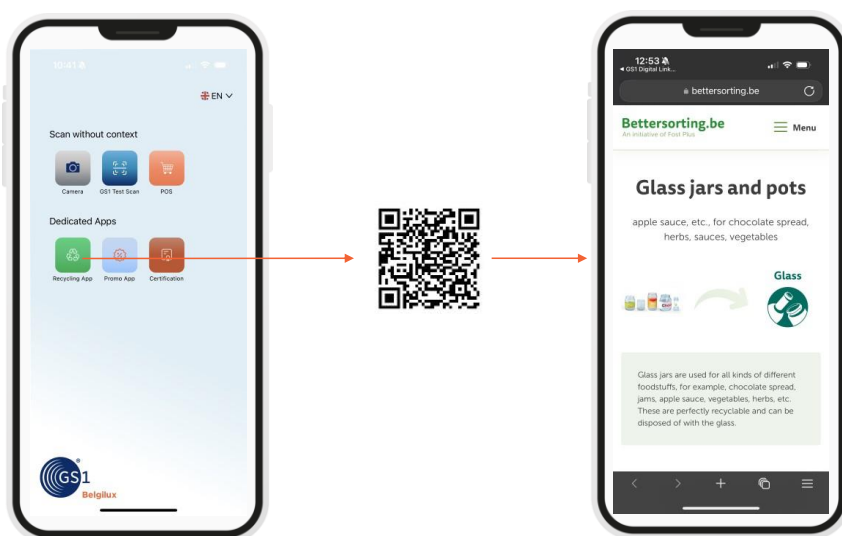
10:41

EN

Scan without context

Camera GS1 Test Scan POS

Dedicated Apps

Recycling App Promo App Certification

GS1 Belgilux

12:53
◂ GS1 Digital Link...

bettersorting.be

Bettersorting.be
An initiative of Fost Plus

Menu

Glass jars and pots

apple sauce, etc., for chocolate spread, herbs, sauces, vegetables

Glass

Glass jars are used for all kinds of different foodstuffs, for example, chocolate spread, jams, apple sauce, vegetables, herbs, etc. These are perfectly recyclable and can be disposed of with the glass.